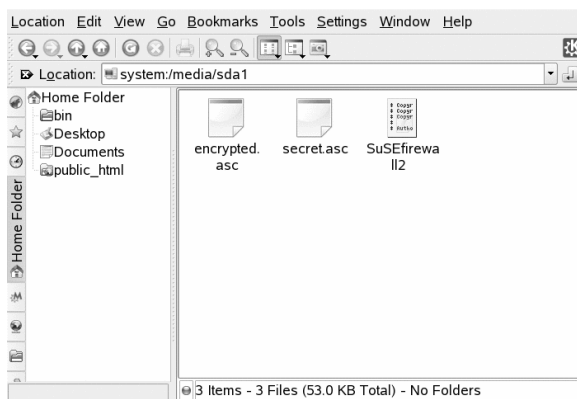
Location Edit View Go Bookmarks Tools Settings Window Help

Location: system:/media/sda1

Home Folder
bin
Desktop
Documents
public_html

Home Folder

encrypted.asc

secret.asc

SuSEfirewall2

3 Items - 3 Files (53.0 KB Total) - No Folders